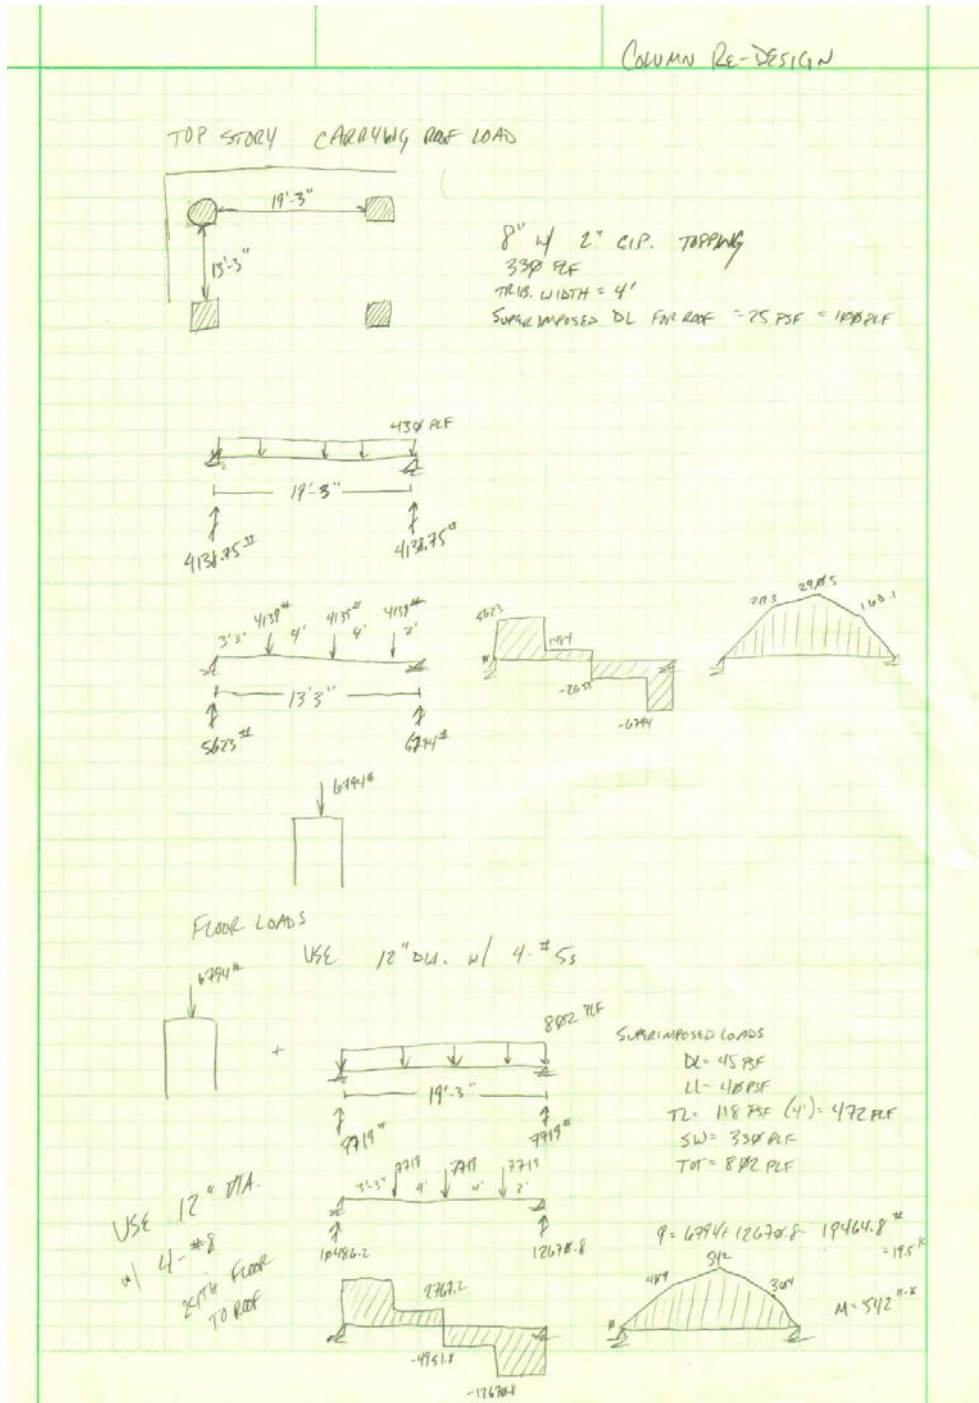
COLUMN RE-DESIGN

TOP STORY CARRYING ROOF LOAD

19'-3"

13'-3"

8" w/ 2" C.I.P. TOPPING
330 PLF
TRIB. WIDTH = 4'
SUPERIMPOSED DL FOR ROOF = 25 PSF = 100 PLF

430 PLF

19'-3"

4138.75#

4138.75#

3'3" 4138# 4' 4138# 4' 4138# 2'

13'3"

5623#

6794#

5623

1484

-2655

-6794

20.3

29.05

16.3.1

6794#

FLOOR LOADS

USE 12" DIA. w/ 4-#5s

6794#

+

882 PLF

19'-3"

9719#

9719#

SUPERIMPOSED LOADS
DL = 45 PSF
LL = 40 PSF
TL = 118 PSF (4') = 472 PLF
SW = 330 PLF
TOT = 882 PLF

3'3" 9719 4' 9719 4' 9719 2'

10486.2

12678.8

USE 12" DIA. w/ 4-#8 20TH FLOOR TO ROOF

P = 6794 + 12678.8 = 19464.8#
= 19.5K

2767.2

-4951.8

-12678.8

489

542

304

M = 542 ft-K